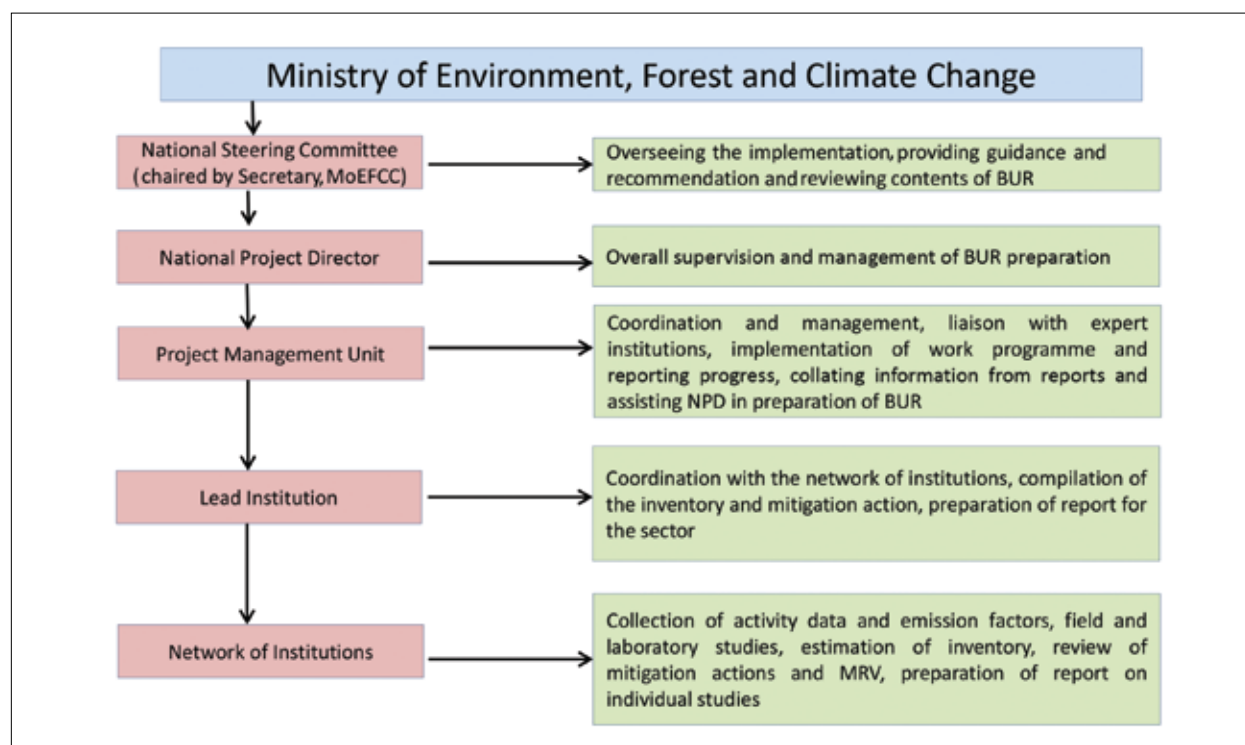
Ministry of Environment, Forest and Climate Change

National Steering Committee (chaired by Secretary, MoEFCC)

Overseeing the implementation, providing guidance and recommendation and reviewing contents of BUR

National Project Director

Overall supervision and management of BUR preparation

Project Management Unit

Coordination and management, liaison with expert institutions, implementation of work programme and reporting progress, collating information from reports and assisting NPD in preparation of BUR

Lead Institution

Coordination with the network of institutions, compilation of the inventory and mitigation action, preparation of report for the sector

Network of Institutions

Collection of activity data and emission factors, field and laboratory studies, estimation of inventory, review of mitigation actions and MRV, preparation of report on individual studies